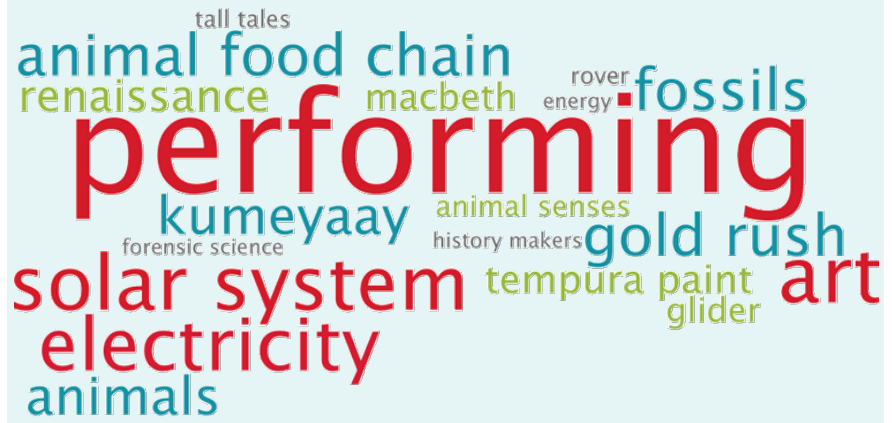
tall tales
animal food chain
renaissance macbeth rover energy fossils
performing
kumeyaay animal senses
forensic science history makers gold rush
solar system tempura paint art
glider
electricity
animals